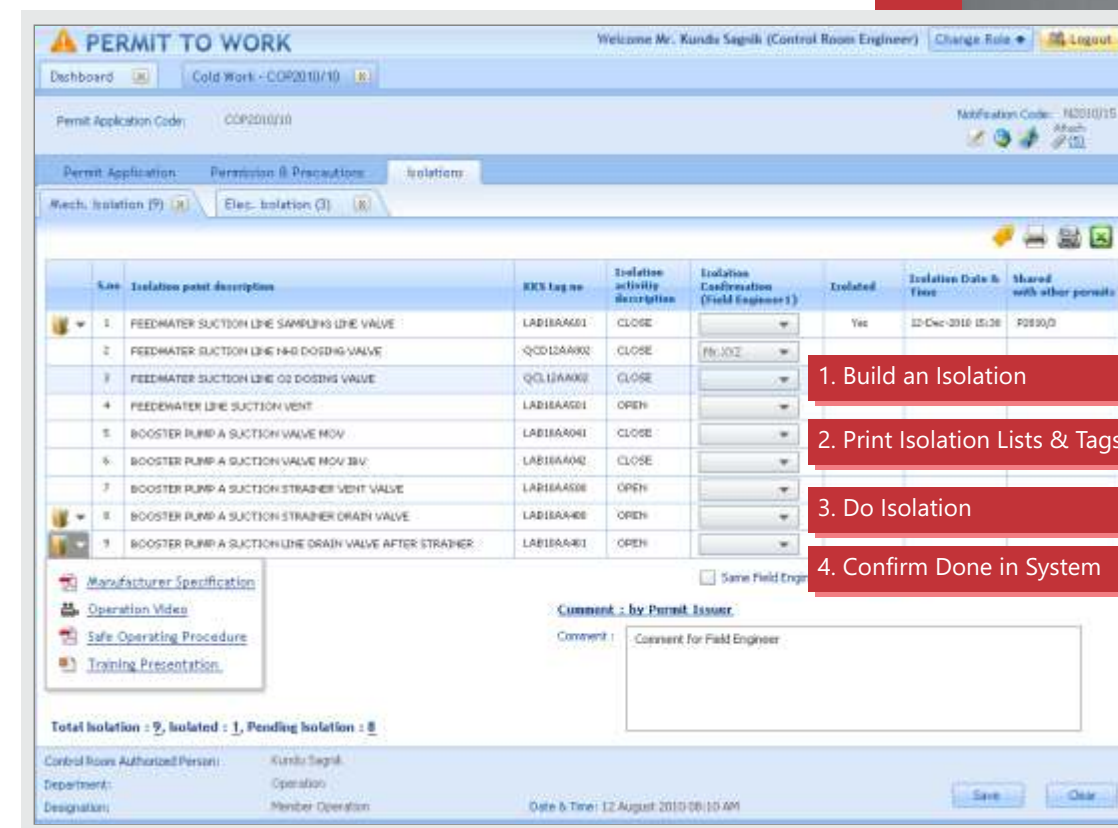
PERMIT TO WORK

Welcome Mr. Kundu Sagnik (Control Room Engineer) Change Role Logout

Dashboard Cold Work - COP2010/10

Permit Application Code: COP2010/10

Notification Code: N2010/15

Attach

Permit Application Permission & Precautions Isolations

Mech. Isolation (9) Elec. Isolation (3)

| | S.no | Isolation point description | KKS tag no | Isolation activity description | Isolation Confirmation (Field Engineer1) | Isolated | Isolation Date & Time | Shared with other permits |
|---|---|---|---|---|---|---|---|---|
| | 1 | FEEDWATER SUCTION LINE SAMPLING LINE VALVE | LAB10AA601 | CLOSE | | Yes | 12-Dec-2010 15:30 | P2010/3 |
| | 2 | FEEDWATER SUCTION LINE NH3 DOSING VALVE | QCD12AA002 | CLOSE | Mr.XYZ | | | |
| | 3 | FEEDWATER SUCTION LINE O2 DOSING VALVE | QCL12AA002 | CLOSE | | | | |
| | 4 | FEEDWATER LINE SUCTION VENT | LAB10AA501 | OPEN | | | | |
| | 5 | BOOSTER PUMP A SUCTION VALVE MOV | LAB10AA041 | CLOSE | | | | |
| | 6 | BOOSTER PUMP A SUCTION VALVE MOV IBV | LAB10AA042 | CLOSE | | | | |
| | 7 | BOOSTER PUMP A SUCTION STRAINER VENT VALVE | LAB10AA500 | OPEN | | | | |
| | 8 | BOOSTER PUMP A SUCTION STRAINER DRAIN VALVE | LAB10AA400 | OPEN | | | | |
| | 9 | BOOSTER PUMP A SUCTION LINE DRAIN VALVE AFTER STRAINER | LAB10AA401 | OPEN | | | | |

1. Build an Isolation

2. Print Isolation Lists & Tags

3. Do Isolation

4. Confirm Done in System

Manufacturer Specification
Operation Video
Safe Operating Procedure
Training Presentation

Same Field Engi

Comment : by Permit Issuer

Comment : Comment for Field Engineer

Total Isolation : 9, Isolated : 1, Pending Isolation : 8

Control Room Authorized Person: Kundu Sagnik
Department: Operation
Designation: Member Operation

Date & Time: 12 August 2010 08:10 AM

Save Clear